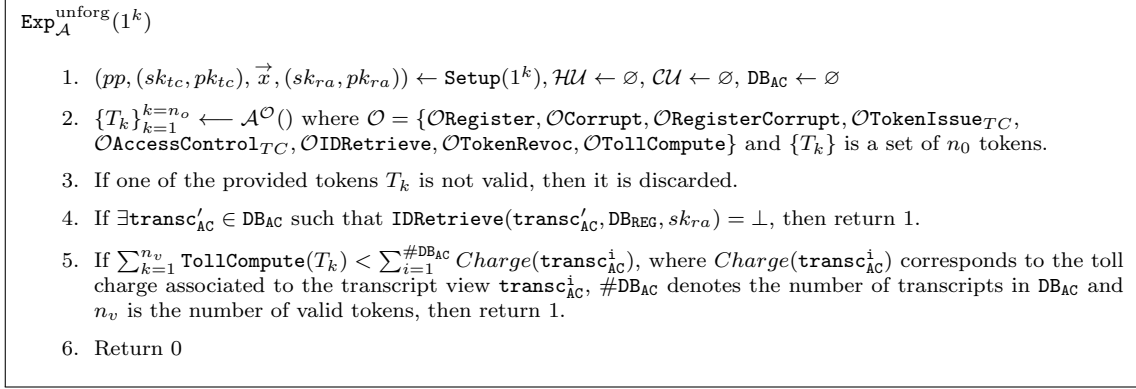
$\texttt{Exp}_{\mathcal{A}}^{\text{unforg}}(1^k)$

1. $(pp, (sk_{tc}, pk_{tc}), \overrightarrow{x}, (sk_{ra}, pk_{ra})) \leftarrow \texttt{Setup}(1^k), \mathcal{HU} \leftarrow \varnothing, \mathcal{CU} \leftarrow \varnothing, \texttt{DB}_{\texttt{AC}} \leftarrow \varnothing$

2. $\{T_k\}_{k=1}^{k=n_o} \longleftarrow \mathcal{A}^{\mathcal{O}}()$ where $\mathcal{O} = \{\mathcal{O}\texttt{Register}, \mathcal{O}\texttt{Corrupt}, \mathcal{O}\texttt{RegisterCorrupt}, \mathcal{O}\texttt{TokenIssue}_{TC}, \mathcal{O}\texttt{AccessControl}_{TC}, \mathcal{O}\texttt{IDRetrieve}, \mathcal{O}\texttt{TokenRevoc}, \mathcal{O}\texttt{TollCompute}\}$ and $\{T_k\}$ is a set of $n_0$ tokens.

3. If one of the provided tokens $T_k$ is not valid, then it is discarded.

4. If $\exists \texttt{transc}'_{\texttt{AC}} \in \texttt{DB}_{\texttt{AC}}$ such that $\texttt{IDRetrieve}(\texttt{transc}'_{\texttt{AC}}, \texttt{DB}_{\texttt{REG}}, sk_{ra}) = \perp$, then return 1.

5. If $\sum_{k=1}^{n_v} \texttt{TollCompute}(T_k) < \sum_{i=1}^{\#\texttt{DB}_{\texttt{AC}}} Charge(\texttt{transc}^{\texttt{i}}_{\texttt{AC}})$, where $Charge(\texttt{transc}^{\texttt{i}}_{\texttt{AC}})$ corresponds to the toll charge associated to the transcript view $\texttt{transc}^{\texttt{i}}_{\texttt{AC}}$, $\#\texttt{DB}_{\texttt{AC}}$ denotes the number of transcripts in $\texttt{DB}_{\texttt{AC}}$ and $n_v$ is the number of valid tokens, then return 1.

6. Return 0